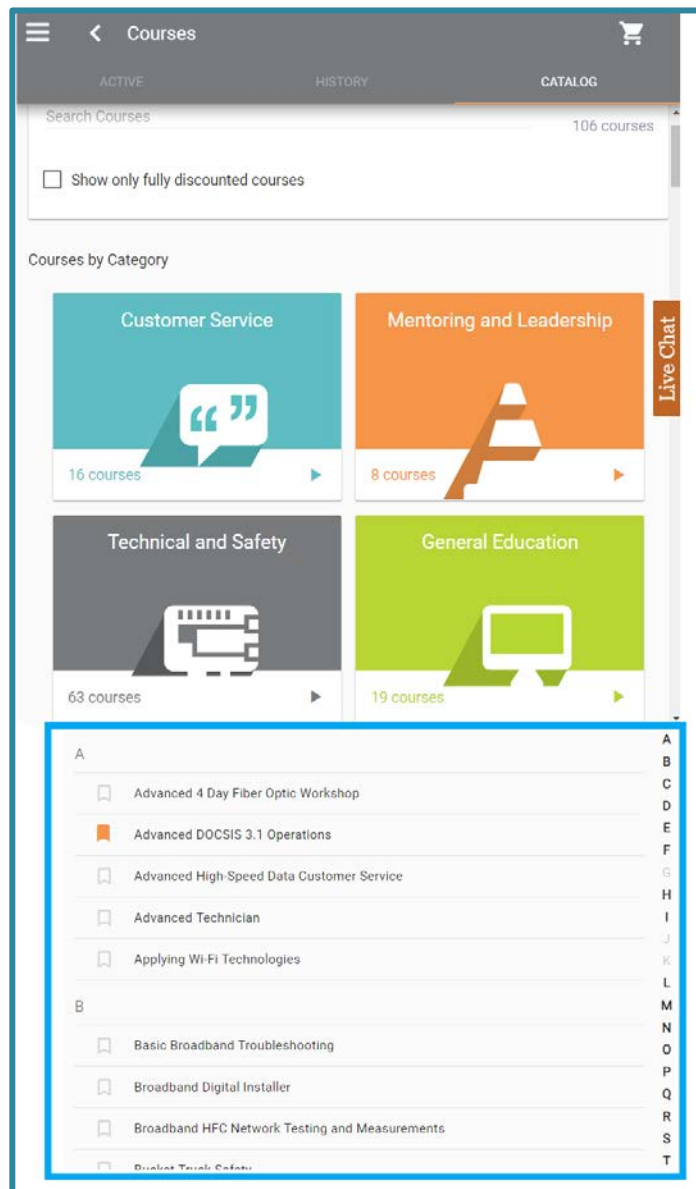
Courses

ACTIVE HISTORY CATALOG

Search Courses

106 courses

Show only fully discounted courses

Courses by Category

Customer Service

16 courses

Mentoring and Leadership

8 courses

Live Chat

Technical and Safety

63 courses

General Education

19 courses

A

Advanced 4 Day Fiber Optic Workshop

Advanced DOCSIS 3.1 Operations

Advanced High-Speed Data Customer Service

Advanced Technician

Applying Wi-Fi Technologies

B

Basic Broadband Troubleshooting

Broadband Digital Installer

Broadband HFC Network Testing and Measurements

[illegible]

A
B
C
D
E
F
G
H
I
J
K
L
M
N
O
P
Q
R
S
T